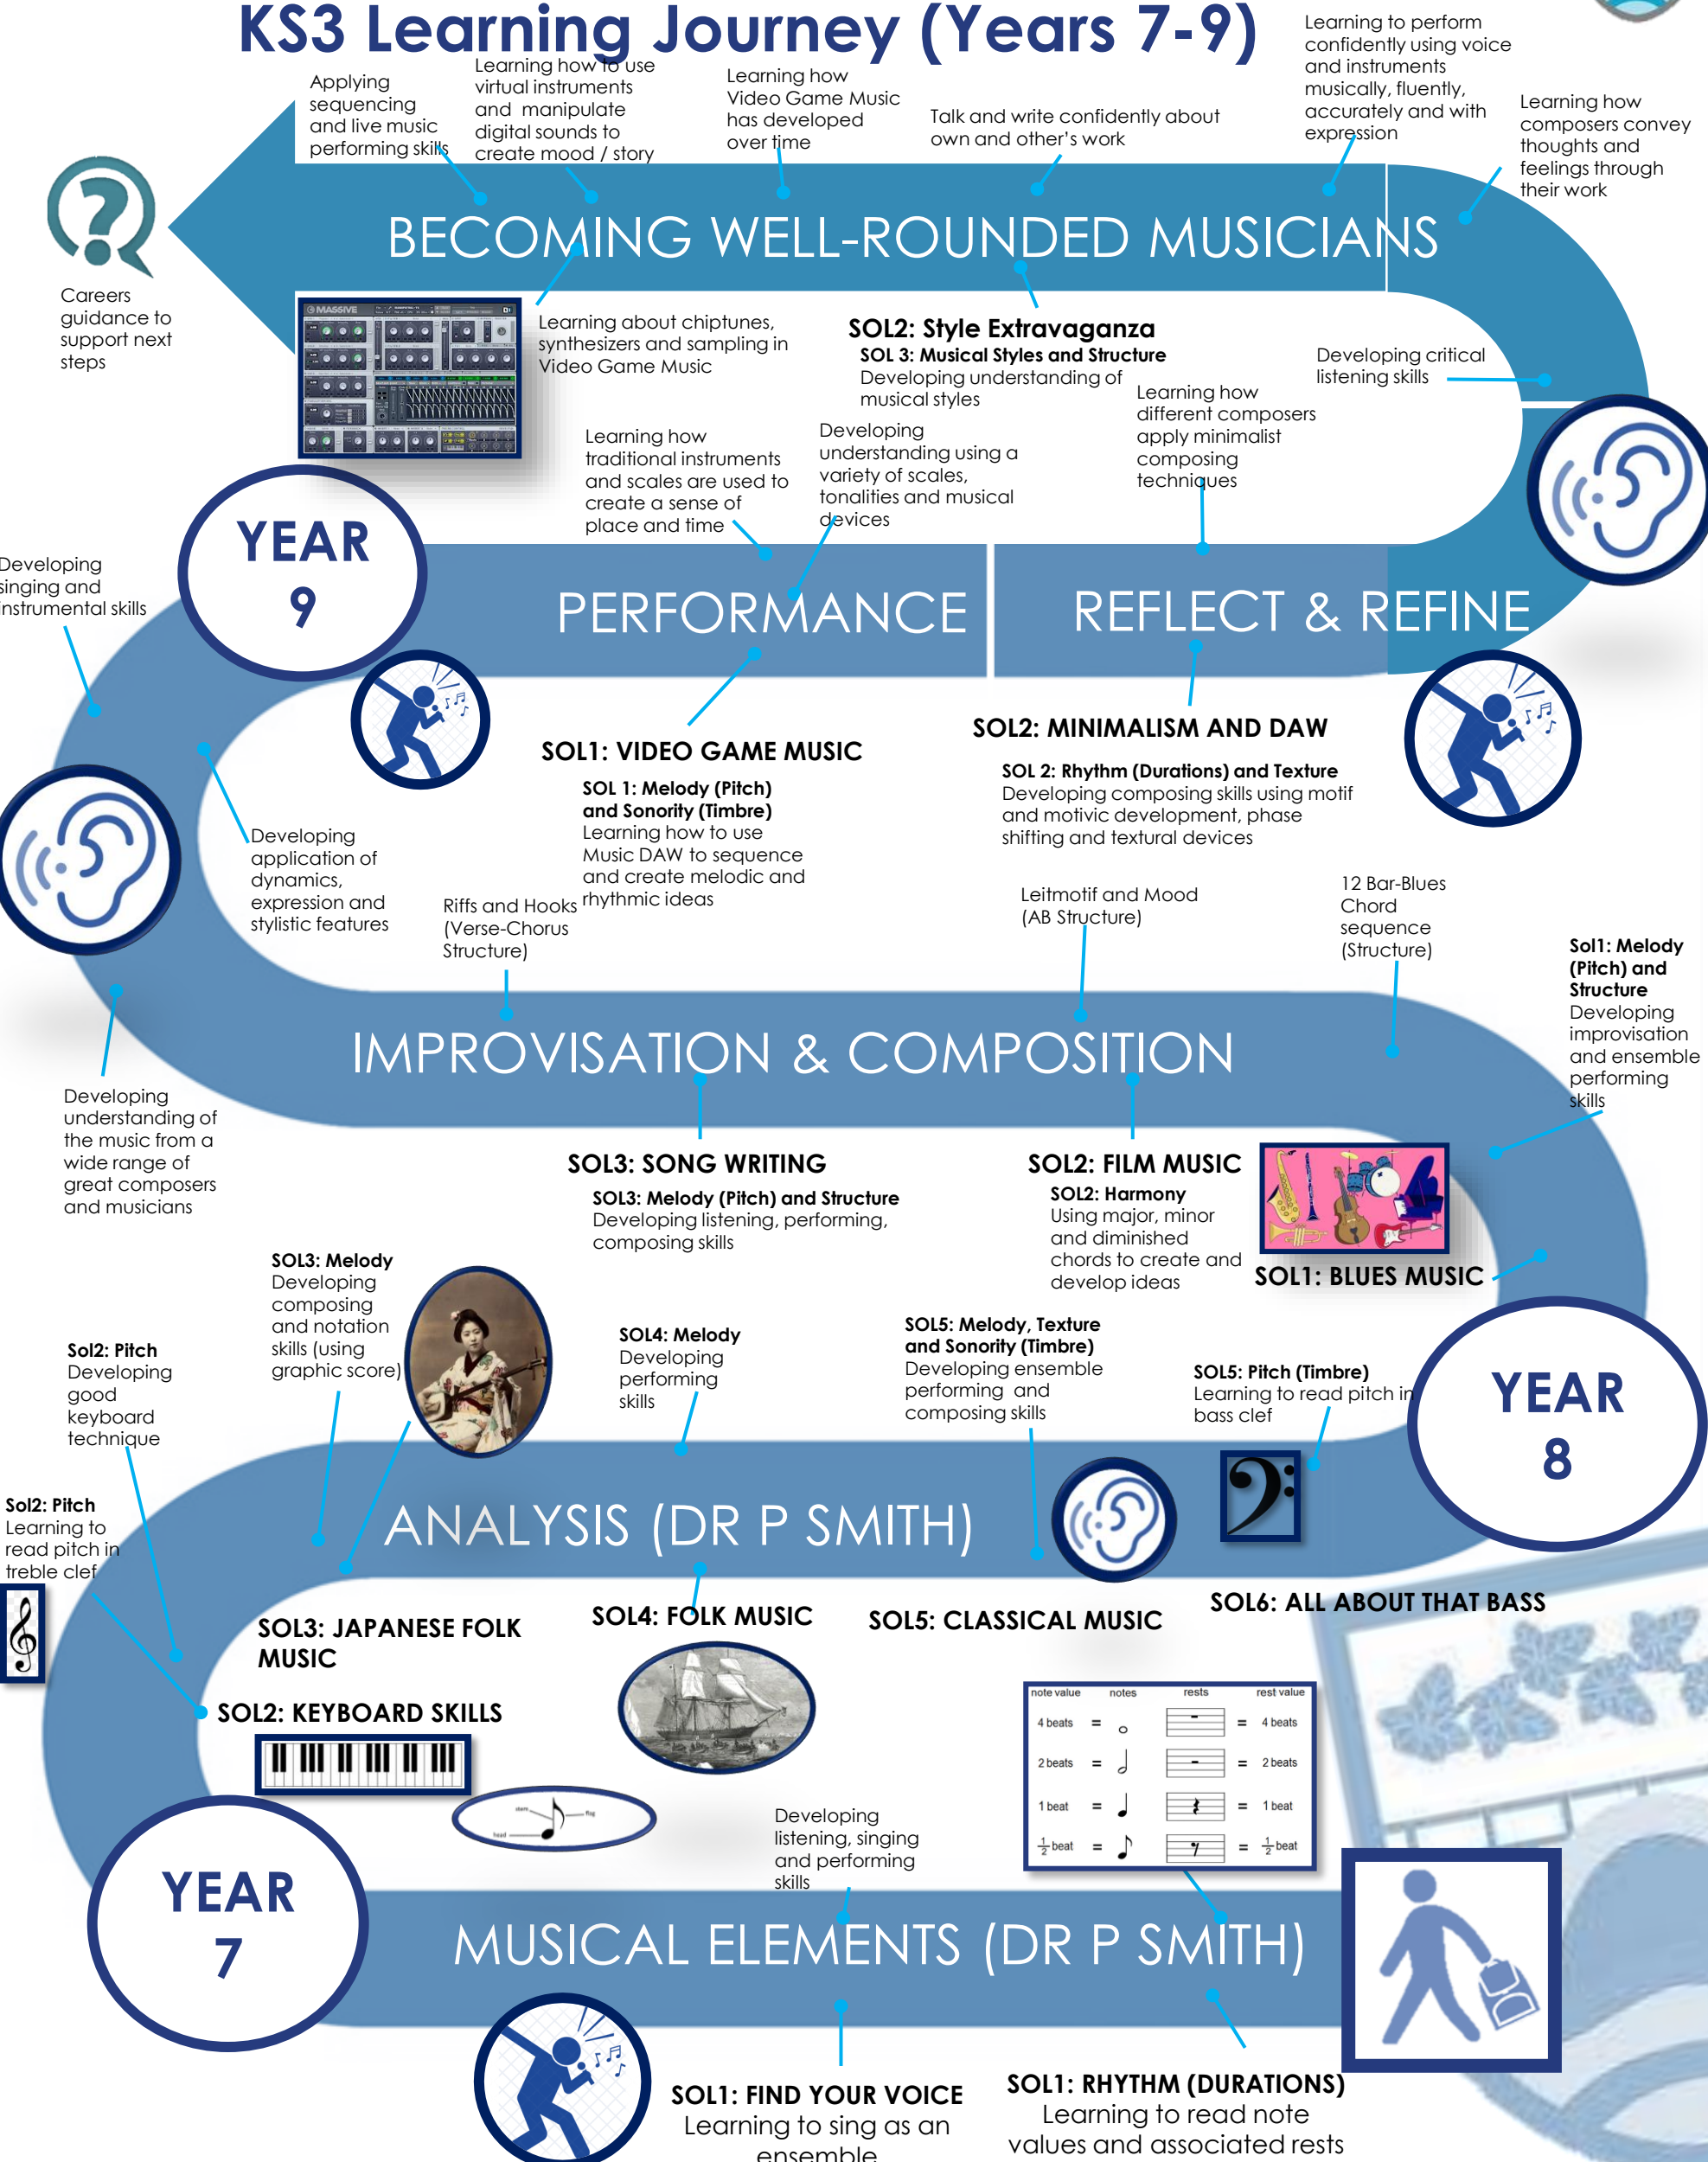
KS3 Learning Journey (Years 7-9)

Applying sequencing and live music performing skills

Learning how to use virtual instruments and manipulate digital sounds to create mood / story

Learning how Video Game Music has developed over time

Talk and write confidently about own and other's work

Learning to perform confidently using voice and instruments musically, fluently, accurately and with expression

Learning how composers convey thoughts and feelings through their work

BECOMING WELL-ROUNDED MUSICIANS

Careers guidance to support next steps

MASSIVE

Learning about chiptunes, synthesizers and sampling in Video Game Music

SOL2: Style Extravaganza
SOL 3: Musical Styles and Structure
Developing understanding of musical styles

Developing critical listening skills

Learning how different composers apply minimalist composing techniques

Learning how traditional instruments and scales are used to create a sense of place and time

Developing understanding using a variety of scales, tonalities and musical devices

YEAR 9

Developing singing and instrumental skills

PERFORMANCE

REFLECT & REFINE

SOL1: VIDEO GAME MUSIC
SOL 1: Melody (Pitch) and Sonority (Timbre)
Learning how to use Music DAW to sequence and create melodic and rhythmic ideas

SOL2: MINIMALISM AND DAW
SOL 2: Rhythm (Durations) and Texture
Developing composing skills using motif and motivic development, phase shifting and textural devices

Developing application of dynamics, expression and stylistic features

Riffs and Hooks (Verse-Chorus Structure)

Leitmotif and Mood (AB Structure)

12 Bar-Blues Chord sequence (Structure)

Sol1: Melody (Pitch) and Structure
Developing improvisation and ensemble performing skills

IMPROVISATION & COMPOSITION

Developing understanding of the music from a wide range of great composers and musicians

SOL3: SONG WRITING
SOL3: Melody (Pitch) and Structure
Developing listening, performing, composing skills

SOL2: FILM MUSIC
SOL2: Harmony
Using major, minor and diminished chords to create and develop ideas

SOL1: BLUES MUSIC

SOL3: Melody
Developing composing and notation skills (using graphic score)

Sol2: Pitch
Developing good keyboard technique

SOL4: Melody
Developing performing skills

SOL5: Melody, Texture and Sonority (Timbre)
Developing ensemble performing and composing skills

SOL5: Pitch (Timbre)
Learning to read pitch in bass clef

YEAR 8

Sol2: Pitch
Learning to read pitch in treble clef

ANALYSIS (DR P SMITH)

SOL3: JAPANESE FOLK MUSIC

SOL4: FOLK MUSIC

SOL5: CLASSICAL MUSIC

SOL6: ALL ABOUT THAT BASS

SOL2: KEYBOARD SKILLS

| note value | notes | rests | rest value |
|---|---|---|---|
| 4 beats | = | = | 4 beats |
| 2 beats | = | = | 2 beats |
| 1 beat | = | = | 1 beat |
| $\frac{1}{2}$ beat | = | = | $\frac{1}{2}$ beat |

stem flag head

Developing listening, singing and performing skills

YEAR 7

MUSICAL ELEMENTS (DR P SMITH)

SOL1: FIND YOUR VOICE
Learning to sing as an ensemble

SOL1: RHYTHM (DURATIONS)
Learning to read note values and associated rests